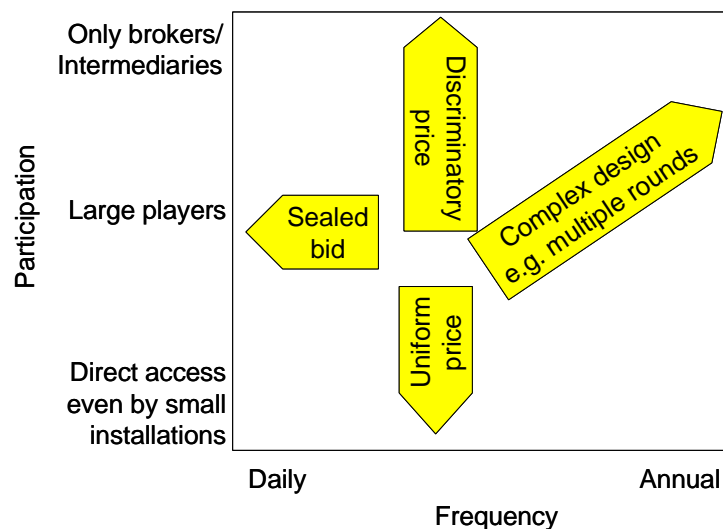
Only brokers/ Intermediaries

Large players

Direct access even by small installations

Participation

Discriminatory price

Sealed bid

Complex design e.g. multiple rounds

Uniform price

Daily

Annual

Frequency